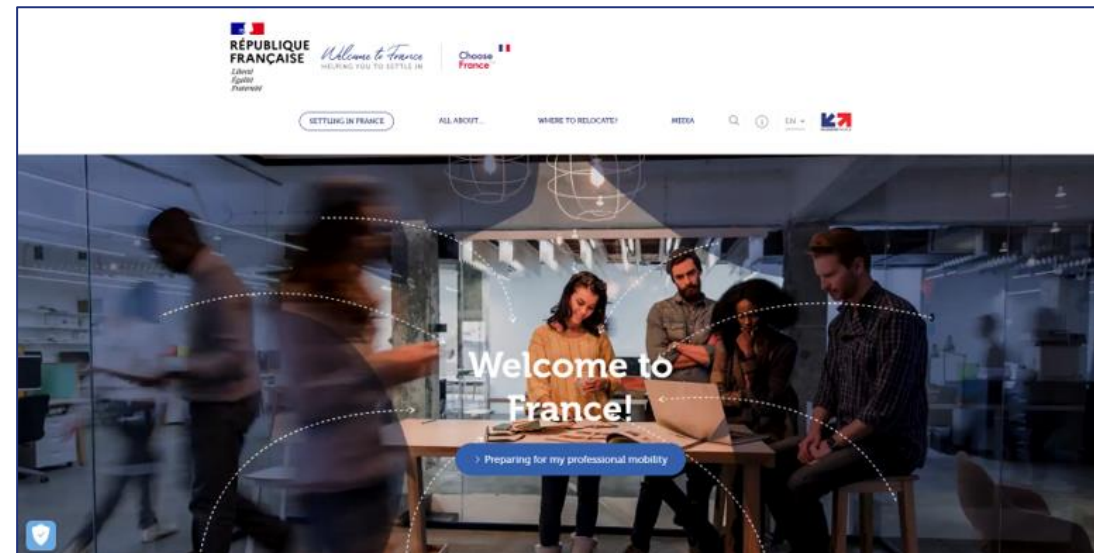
RÉPUBLIQUE FRANÇAISE
Liberté
Égalité
Fraternité

Welcome to France
HELPING YOU TO SETTLE IN

Choose France

SETTLING IN FRANCE
ALL ABOUT...
WHERE TO RELOCATE?
MEDIA
EN

Welcome to France!

> Preparing for my professional mobility